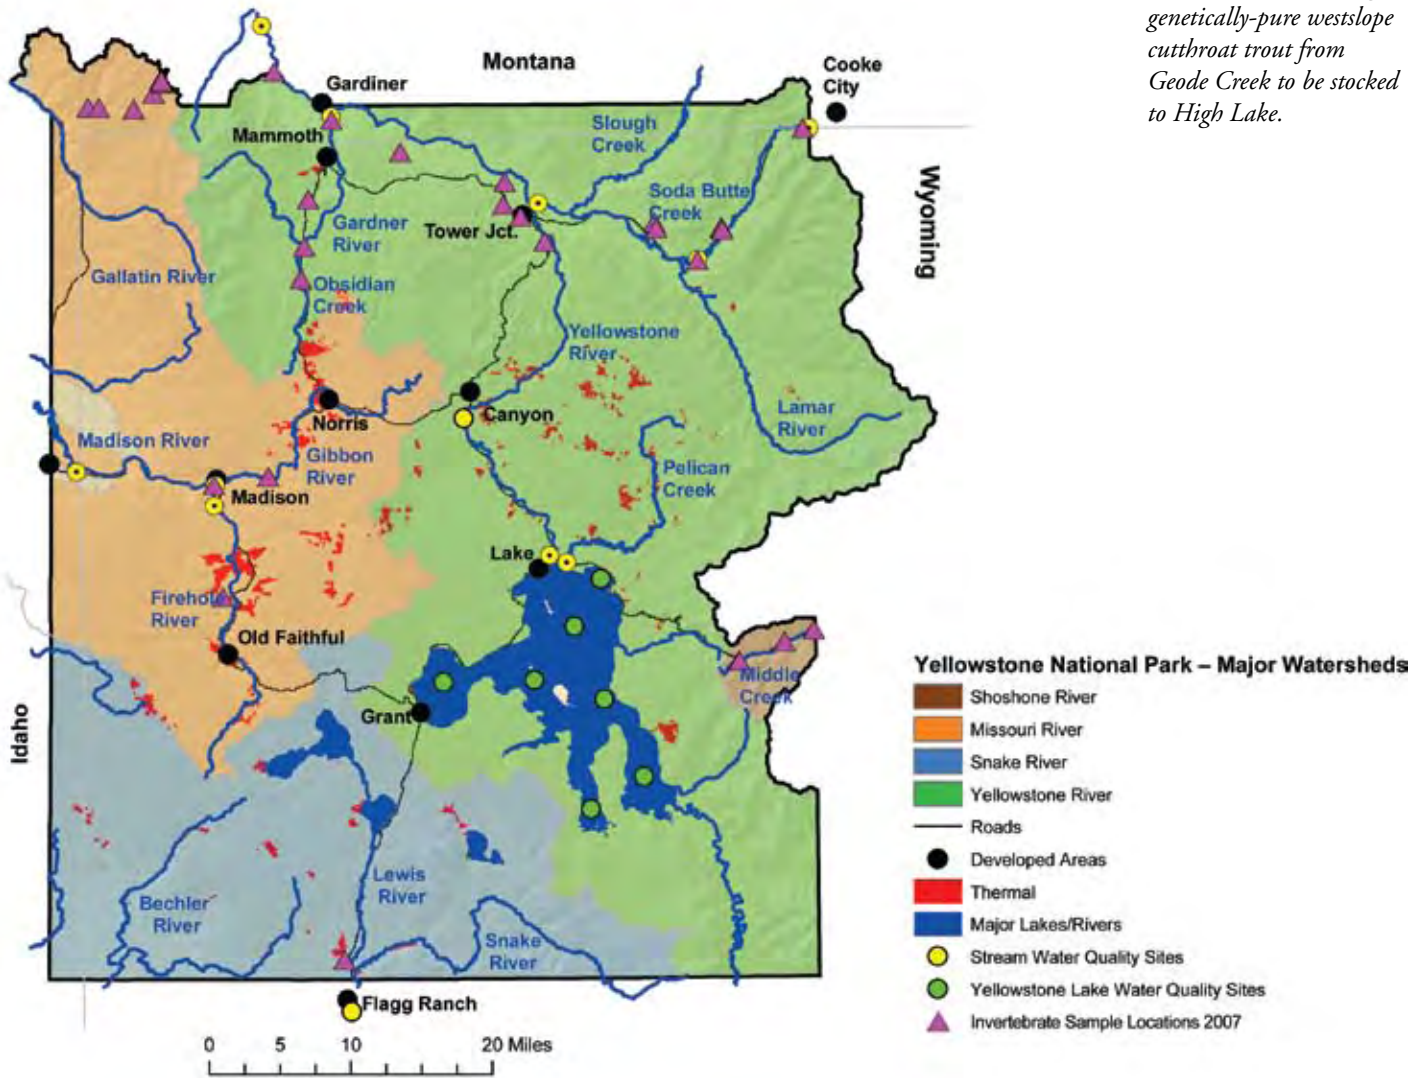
genetically-pure westslope cutthroat trout from Geode Creek to be stocked to High Lake.

Montana

Cooke City

Gardiner

Mammoth

Slough Creek

Soda Butte Creek

Tower Jct.

Gardner River

Gallatin River

Obsidian Creek

Wyoming

Yellowstone River

Norris

Canyon

Lamar River

Madison River

Gibbon River

Madison

Pelican Creek

Lake

Firehole River

Old Faithful

Middle Creek

Grant

Idaho

Lewis River

Bechler River

Snake River

Flagg Ranch

0 5 10 20 Miles

Yellowstone National Park – Major Watersheds

Shoshone River

Missouri River

Snake River

Yellowstone River

Roads

Developed Areas

Thermal

Major Lakes/Rivers

Stream Water Quality Sites

Yellowstone Lake Water Quality Sites

Invertebrate Sample Locations 2007